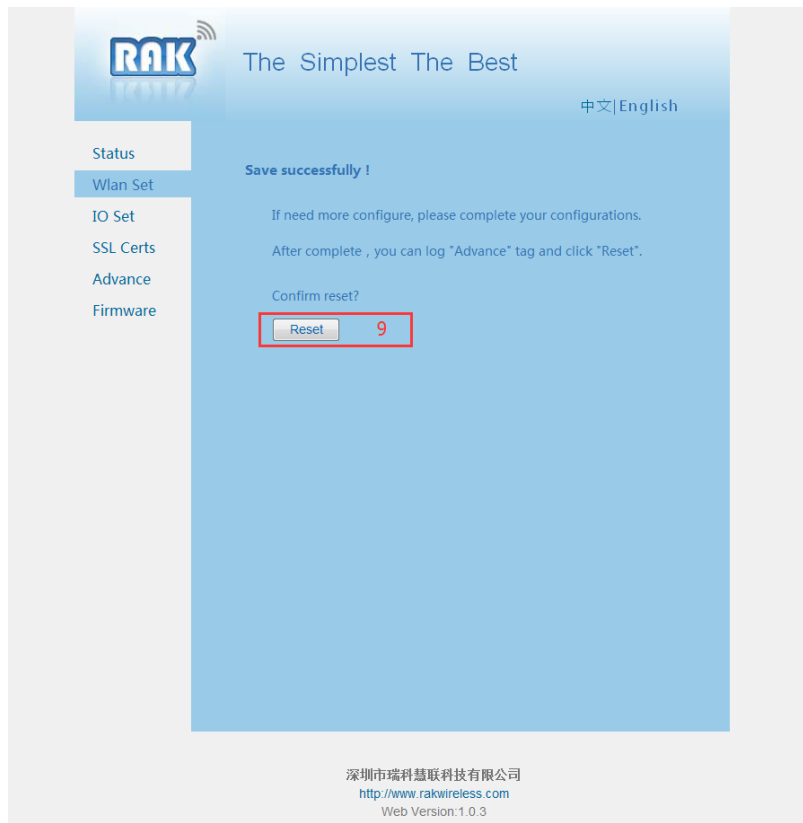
RAK

The Simplest The Best

中文|English

Status
Wlan Set
IO Set
SSL Certs
Advance
Firmware

Save successfully !

If need more configure, please complete your configurations.

After complete，you can log "Advance" tag and click "Reset".

Confirm reset?

Reset 9

深圳市瑞科慧联科技有限公司
http://www.rakwireless.com
Web Version:1.0.3